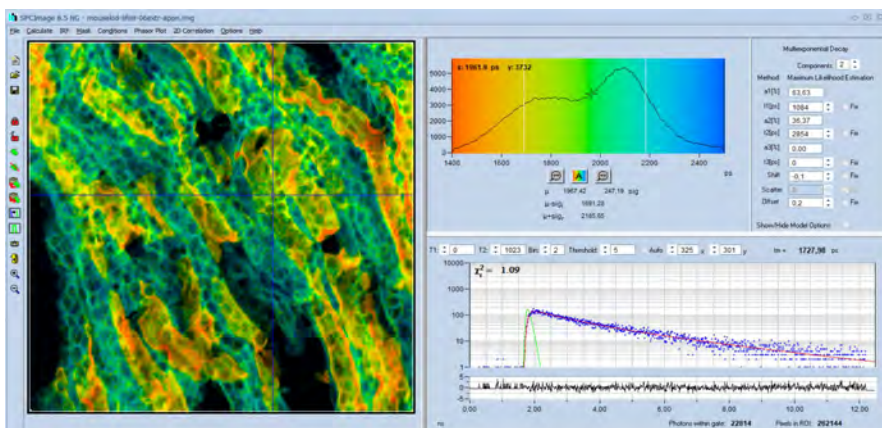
SPCImage 8.5 NG - mouseksd-tifah-06ablz-apps.img

File Calculate IRF Mask Conditions Phasor Plot 2D Correlation Options Help

x: 1961.6 ps y: 3732

6000
5000
4000
3000
2000
1000
0
1400 1600 1800 2000 2200 2400
ps

μ 1967.42 247.19 σ/μ
μ-sig 1681.28
μ+sig 2165.55

Multiexponential Decay

Components 2

Method Maximum Likelihood Estimation

a1[%] 63.63
t1[ps] 1084 Fix
a2[%] 36.37
t2[ps] 2854 Fix
a3[%] 0.00
t3[ps] 0 Fix
Shift -0.1 Fix
Scatter 0
Offset 0.2 Fix

Show/Hide Model Options

T1 0 T2 1023 Bin 2 Threshold 5 Auto 325 x 301 y tm = 1727.98 ps

$\chi^2_R = 1.09$

10000
1000
100
10
1

5
0
-5

0.00 2.00 4.00 6.00 8.00 10.00 12.00
ns

Photons within gate: 22814 Pixels in ROI: 292144